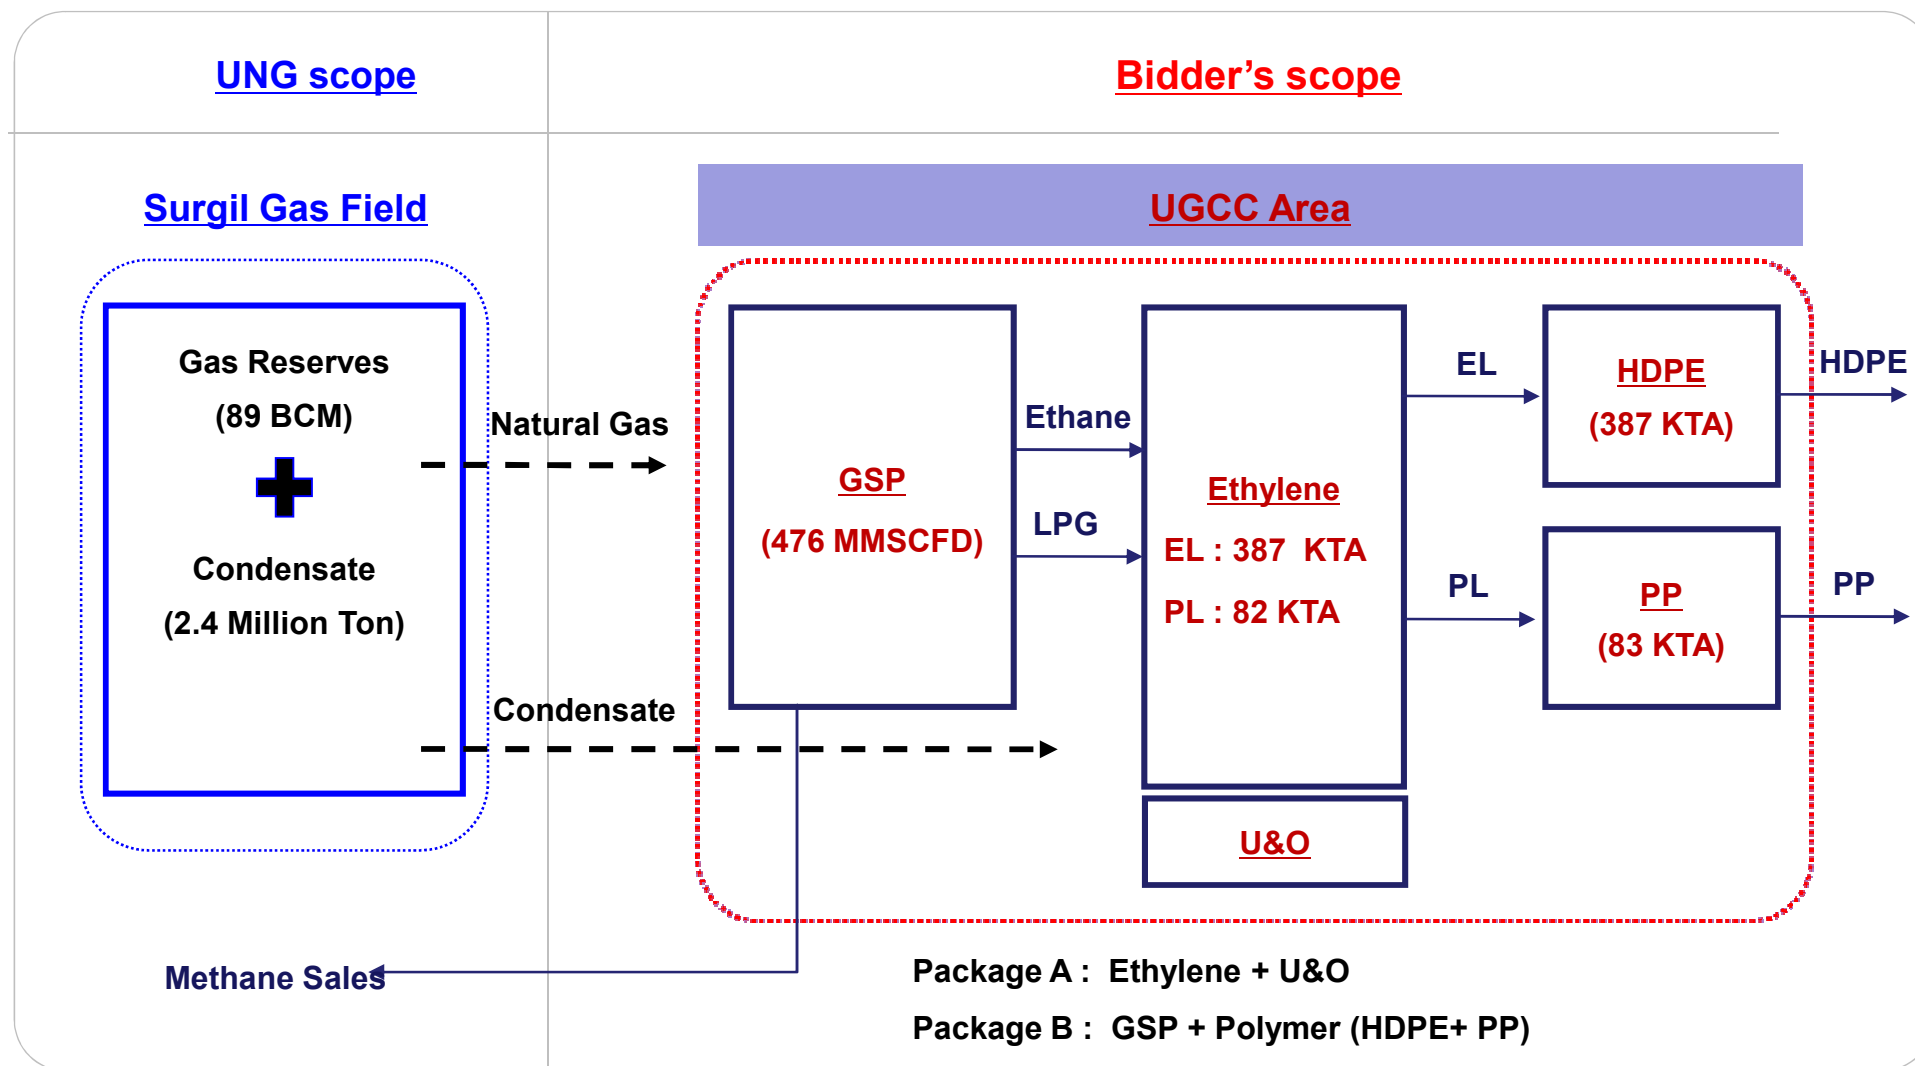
UNG scope

Bidder's scope

Surgil Gas Field

UGCC Area

Gas Reserves
(89 BCM)

Condensate
(2.4 Million Ton)

Natural Gas

Condensate

GSP
(476 MMSCFD)

Ethane

LPG

Ethylene
EL : 387 KTA
PL : 82 KTA

EL

PL

HDPE
(387 KTA)

PP
(83 KTA)

HDPE

PP

U&O

Methane Sales

Package A : Ethylene + U&O
Package B : GSP + Polymer (HDPE+ PP)